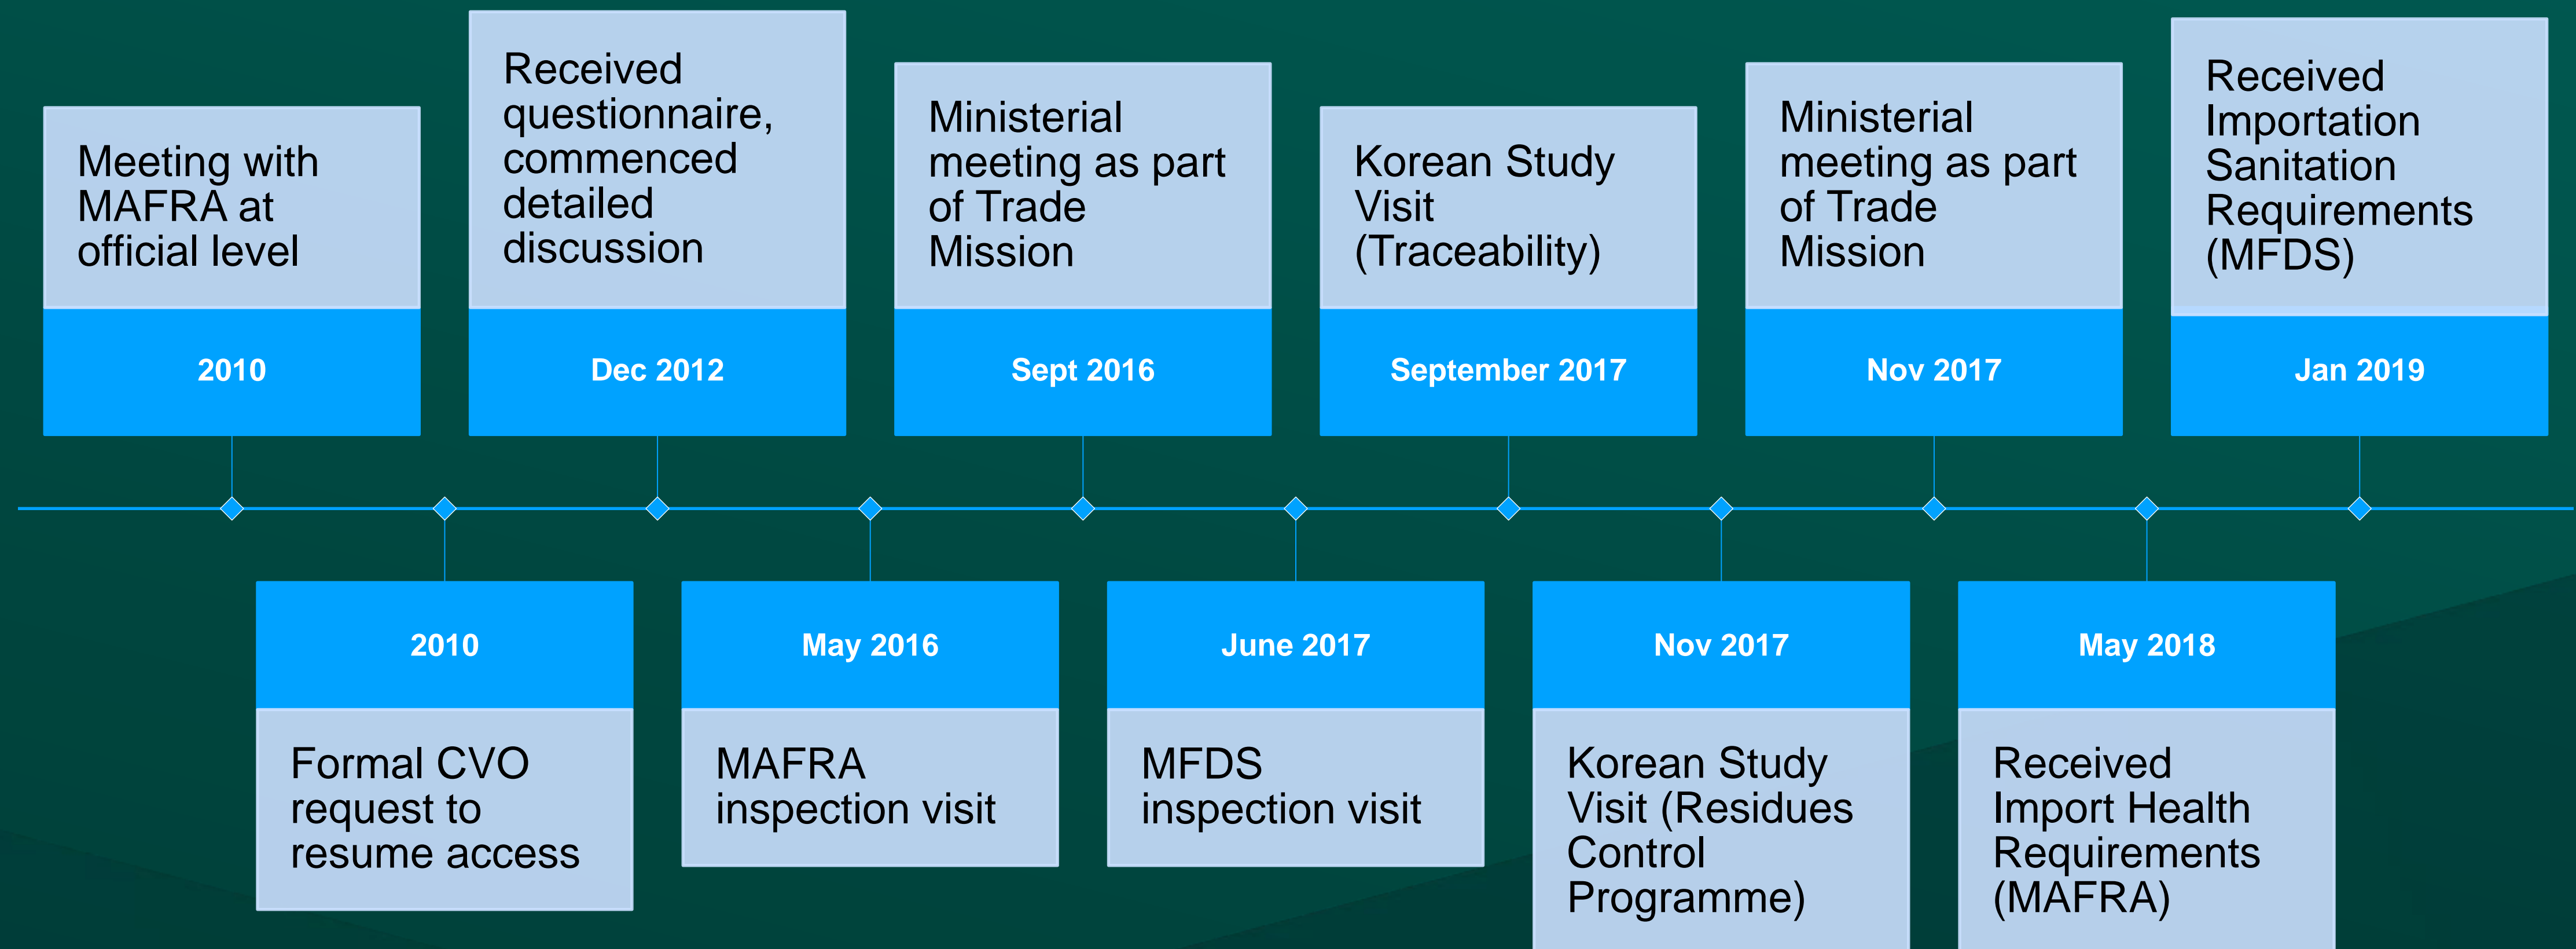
Meeting with MAFRA at official level

2010

Received questionnaire, commenced detailed discussion

Dec 2012

Ministerial meeting as part of Trade Mission

Sept 2016

Korean Study Visit (Traceability)

September 2017

Ministerial meeting as part of Trade Mission

Nov 2017

Received Importation Sanitation Requirements (MFDS)

Jan 2019

2010

Formal CVO request to resume access

May 2016

MAFRA inspection visit

June 2017

MFDS inspection visit

Nov 2017

Korean Study Visit (Residues Control Programme)

May 2018

Received Import Health Requirements (MAFRA)